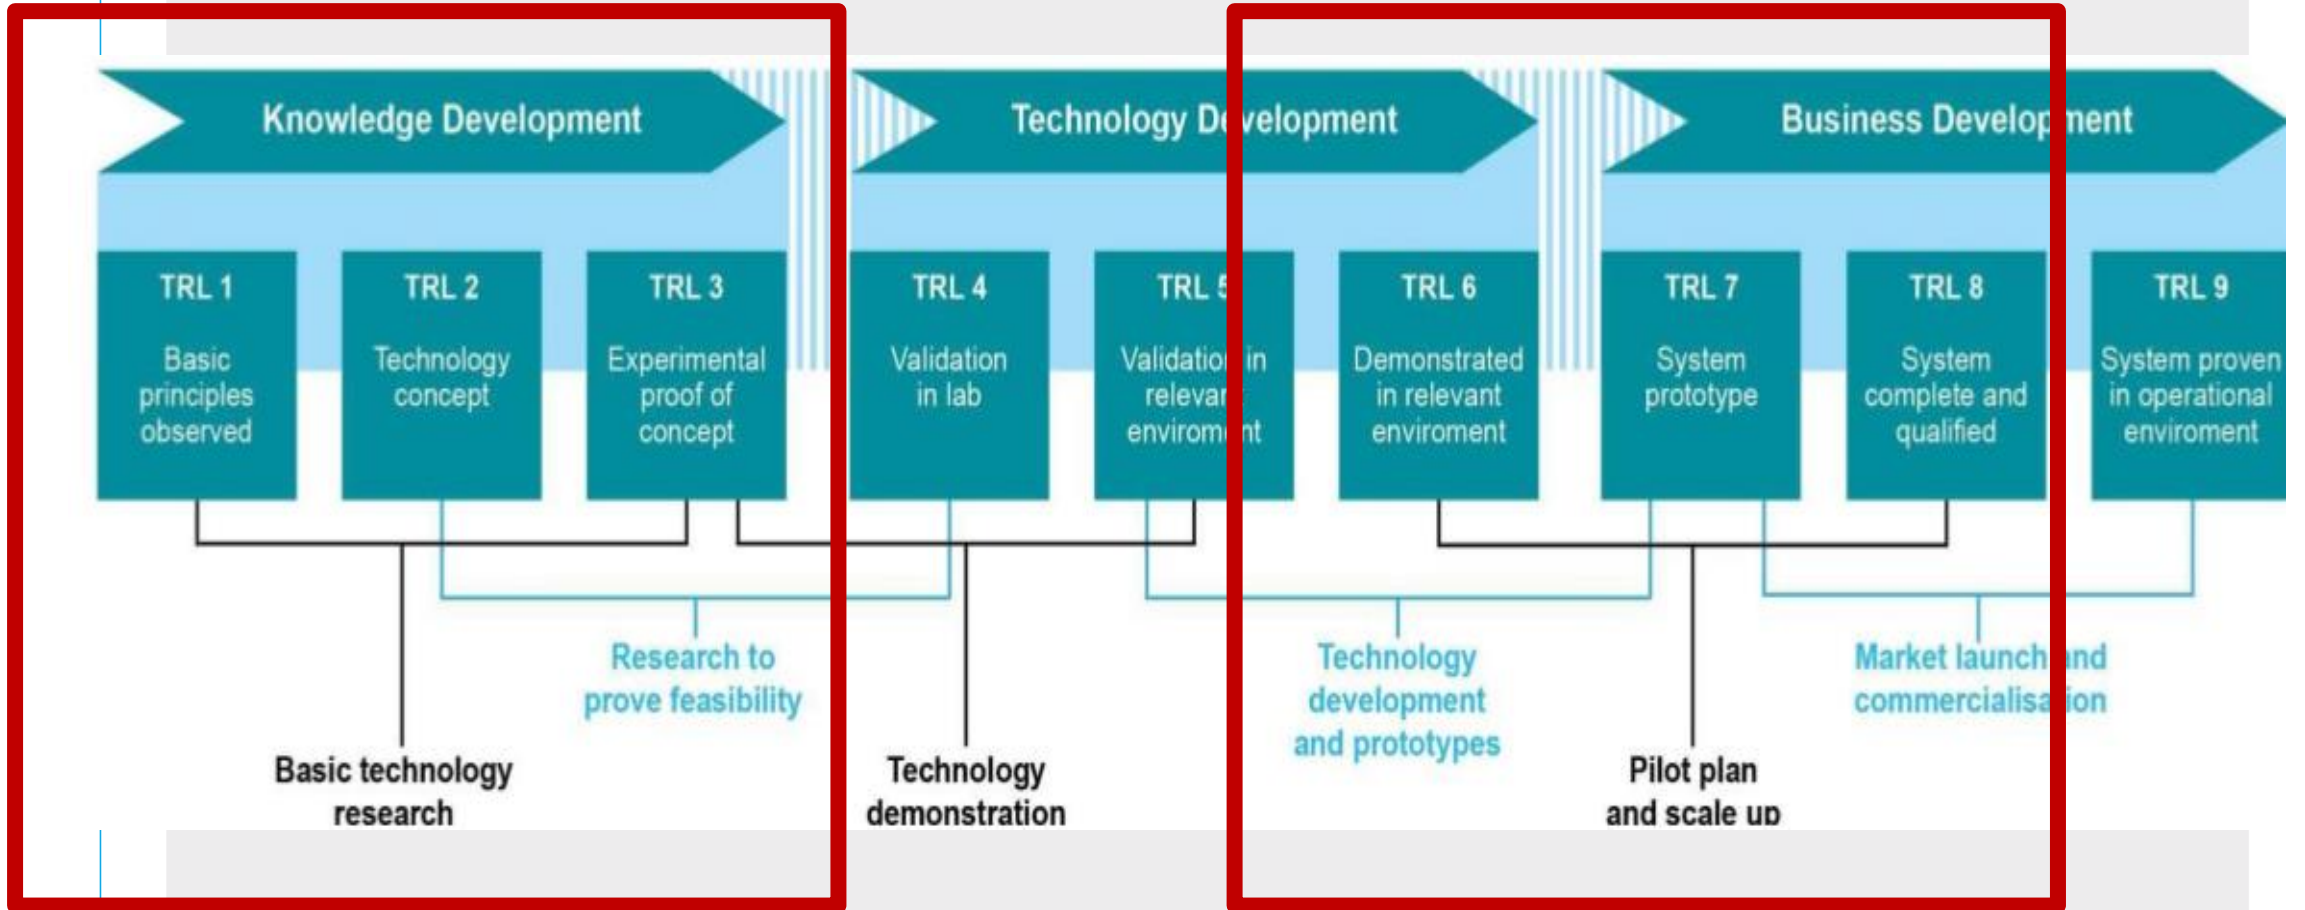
Knowledge Development

Technology D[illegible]velopment

Business Develop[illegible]ment

TRL 1
Basic principles observed

TRL 2
Technology concept

TRL 3
Experimental proof of concept

TRL 4
Validation in lab

TRL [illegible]
Validatio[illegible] in releva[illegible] envirom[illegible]nt

TRL 6
Demonstrated in relevant enviroment

TRL 7
System prototype

TRL 8
System complete and qualified

TRL 9
System proven in operational enviroment

Research to prove feasibility

Basic technology research

Technology demonstration

Technology development and prototypes

Pilot plan and scale up

Market launch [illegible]nd commercialisa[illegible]ion